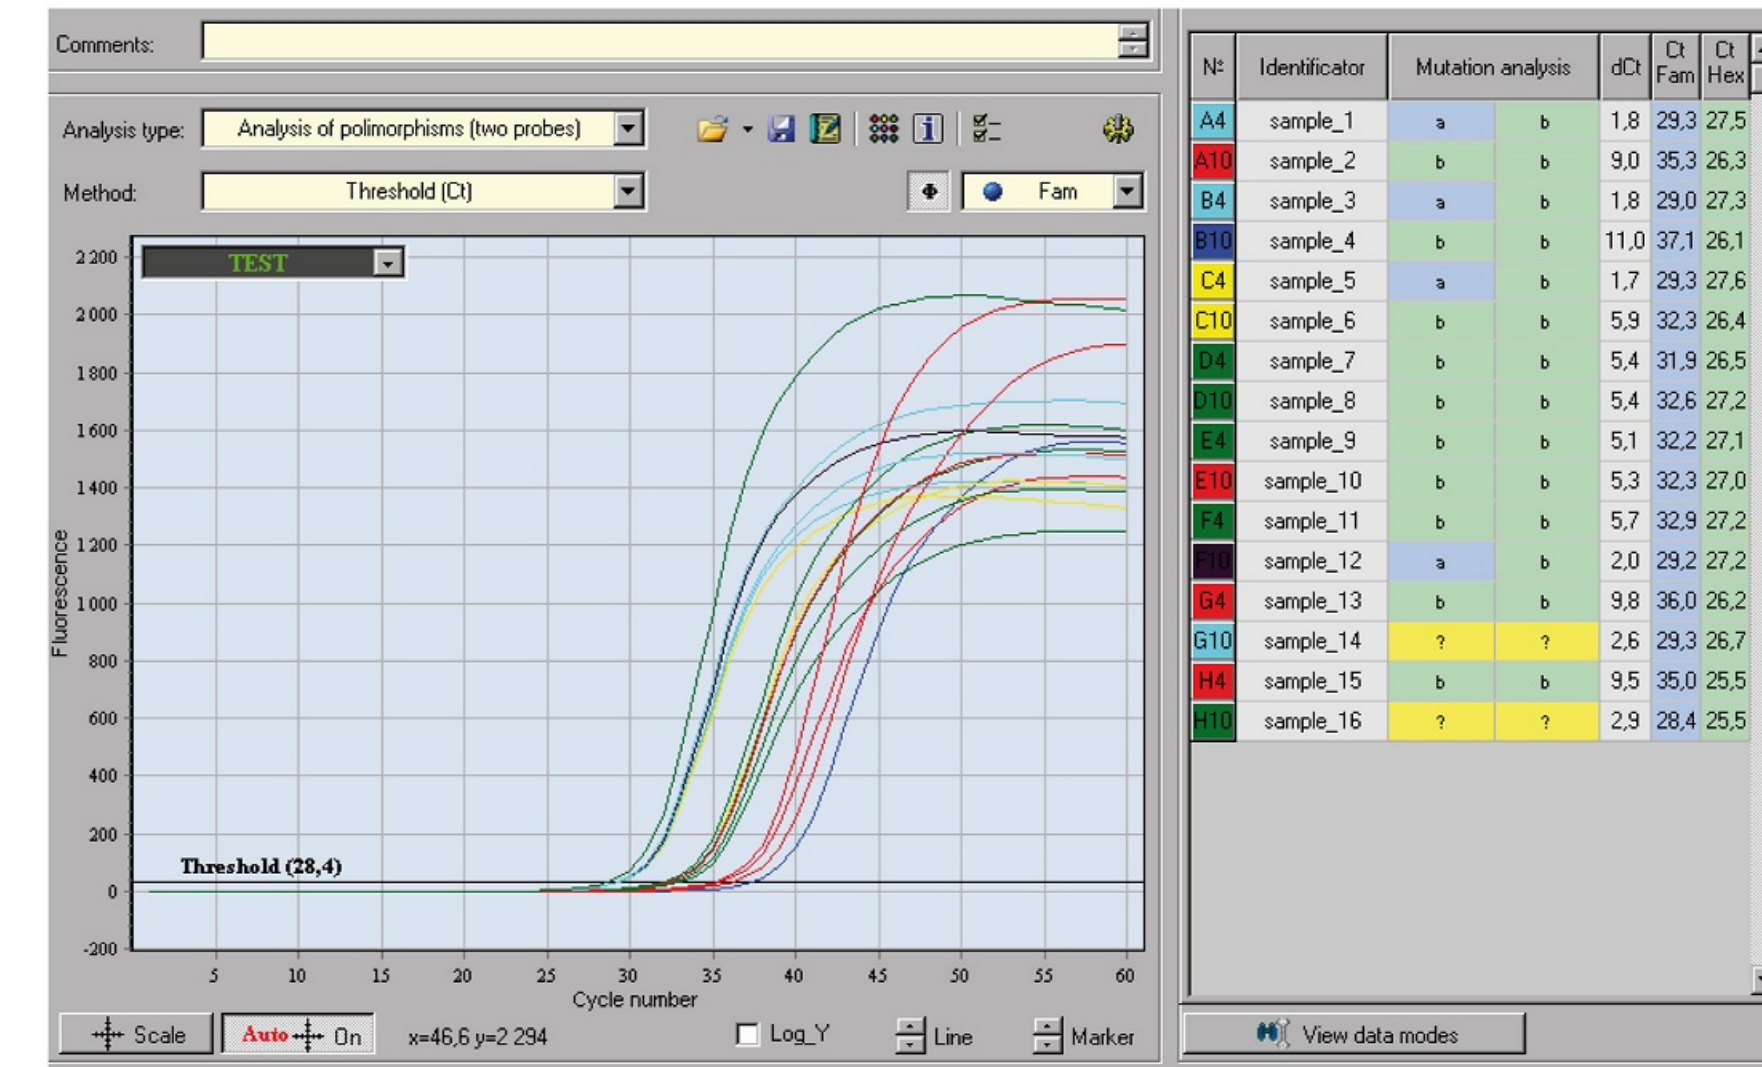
Comments:

Analysis type: Analysis of polimorphisms (two probes)

Method: Threshold (Ct)

Fam

TEST

2 200
2 000
1 800
1 600
1 400
1 200
1 000
800
600
400
200
0
-200

Fluorescence

Threshold (28,4)

5 10 15 20 25 30 35 40 45 50 55 60

Cycle number

Scale Auto On x=46,6 y=2 294 Log_Y Line Marker

| № | Identificator | Mutation analysis | | dCt | Ct Fam | Ct Hex |
|---|---|---|---|---|---|---|
| A4 | sample_1 | a | b | 1,8 | 29,3 | 27,5 |
| A10 | sample_2 | b | b | 9,0 | 35,3 | 26,3 |
| B4 | sample_3 | a | b | 1,8 | 29,0 | 27,3 |
| B10 | sample_4 | b | b | 11,0 | 37,1 | 26,1 |
| C4 | sample_5 | a | b | 1,7 | 29,3 | 27,6 |
| C10 | sample_6 | b | b | 5,9 | 32,3 | 26,4 |
| D4 | sample_7 | b | b | 5,4 | 31,9 | 26,5 |
| D10 | sample_8 | b | b | 5,4 | 32,6 | 27,2 |
| E4 | sample_9 | b | b | 5,1 | 32,2 | 27,1 |
| E10 | sample_10 | b | b | 5,3 | 32,3 | 27,0 |
| F4 | sample_11 | b | b | 5,7 | 32,9 | 27,2 |
| F10 | sample_12 | a | b | 2,0 | 29,2 | 27,2 |
| G4 | sample_13 | b | b | 9,8 | 36,0 | 26,2 |
| G10 | sample_14 | ? | ? | 2,6 | 29,3 | 26,7 |
| H4 | sample_15 | b | b | 9,5 | 35,0 | 25,5 |
| H10 | sample_16 | ? | ? | 2,9 | 28,4 | 25,5 |

View data modes